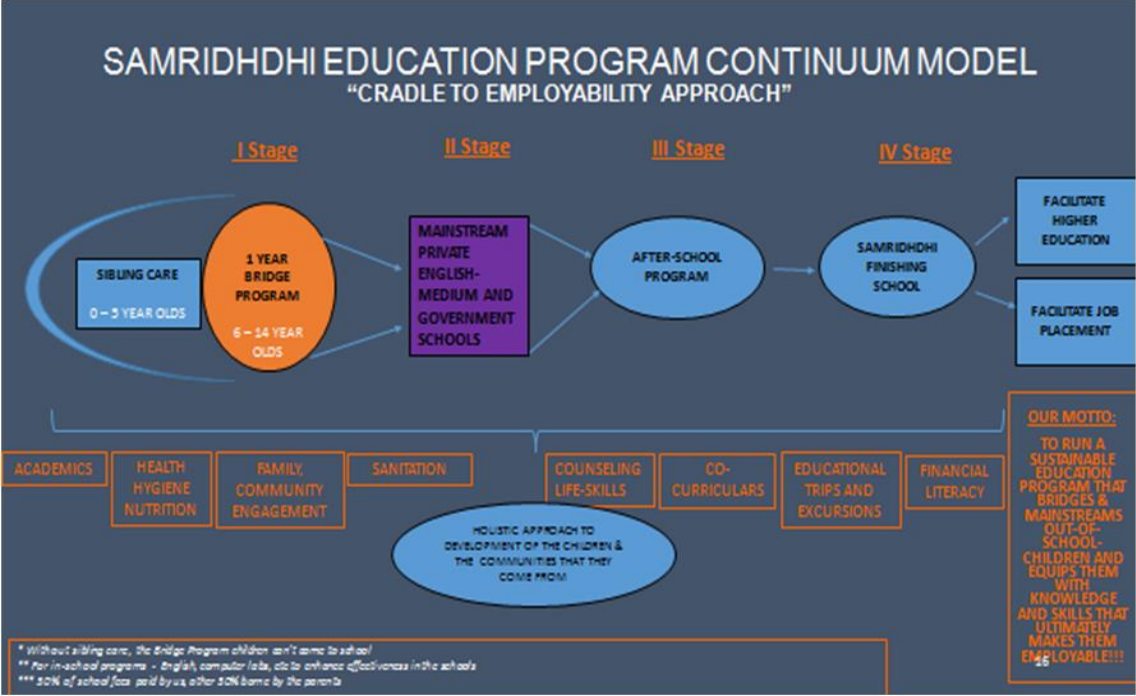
SAMRIDHDHI EDUCATION PROGRAM CONTINUUM MODEL
"CRADLE TO EMPLOYABILITY APPROACH"

I Stage

II Stage

III Stage

IV Stage

SIBLING CARE

0 – 5 YEAR OLDS

1 YEAR BRIDGE PROGRAM

6 – 14 YEAR OLDS

MAINSTREAM PRIVATE ENGLISH-MEDIUM AND GOVERNMENT SCHOOLS

AFTER-SCHOOL PROGRAM

SAMRIDHDHI FINISHING SCHOOL

FACILITATE HIGHER EDUCATION

FACILITATE JOB PLACEMENT

ACADEMICS

HEALTH HYGIENE NUTRITION

FAMILY, COMMUNITY ENGAGEMENT

SANITATION

COUNSELING LIFE-SKILLS

CO-CURRICULARS

EDUCATIONAL TRIPS AND EXCURSIONS

FINANCIAL LITERACY

HOLISTIC APPROACH TO DEVELOPMENT OF THE CHILDREN & THE COMMUNITIES THAT THEY COME FROM

OUR MOTTO:

TO RUN A SUSTAINABLE EDUCATION PROGRAM THAT BRIDGES & MAINSTREAMS OUT-OF-SCHOOL-CHILDREN AND EQUIPS THEM WITH KNOWLEDGE AND SKILLS THAT ULTIMATELY MAKES THEM EMPLOYABLE!!!

* Without sibling care, the Bridge Program children can't come to school
** For in-school programs - English, computer labs, etc to enhance effectiveness in the schools
*** 50% of school fees paid by us, other 50% borne by the parents

16